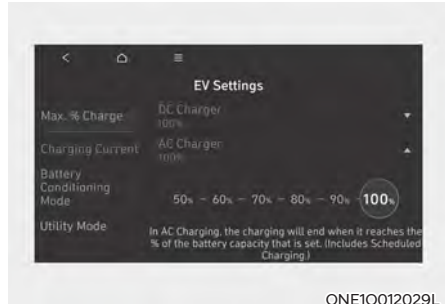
EV Settings

Max. % Charge

Charging Current

Battery Conditioning Mode

Utility Mode

DC Charger
100%

AC Charger
100%

50% – 60% – 70% – 80% – 90% – 100%

In AC Charging, the charging will end when it reaches the % of the battery capacity that is set. (Includes Scheduled Charging.)

ONE1O012029L